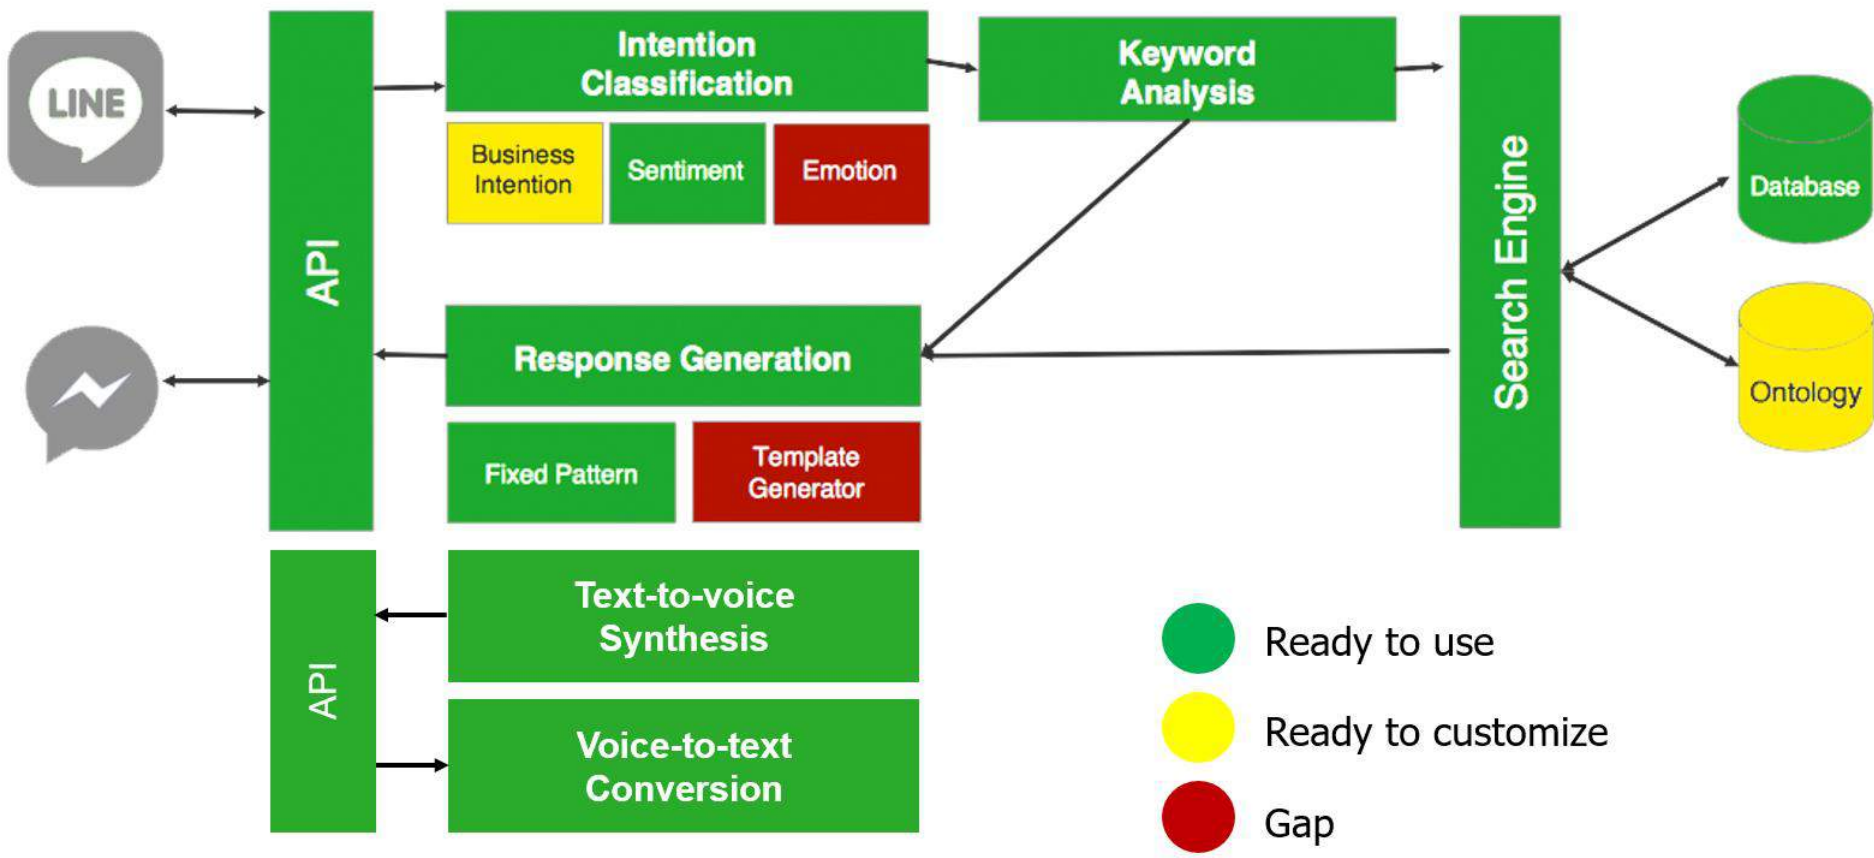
LINE

API

Intention Classification

Business Intention

Sentiment

Emotion

Keyword Analysis

Search Engine

Database

Ontology

Response Generation

Fixed Pattern

Template Generator

API

Text-to-voice Synthesis

Voice-to-text Conversion

Ready to use

Ready to customize

Gap